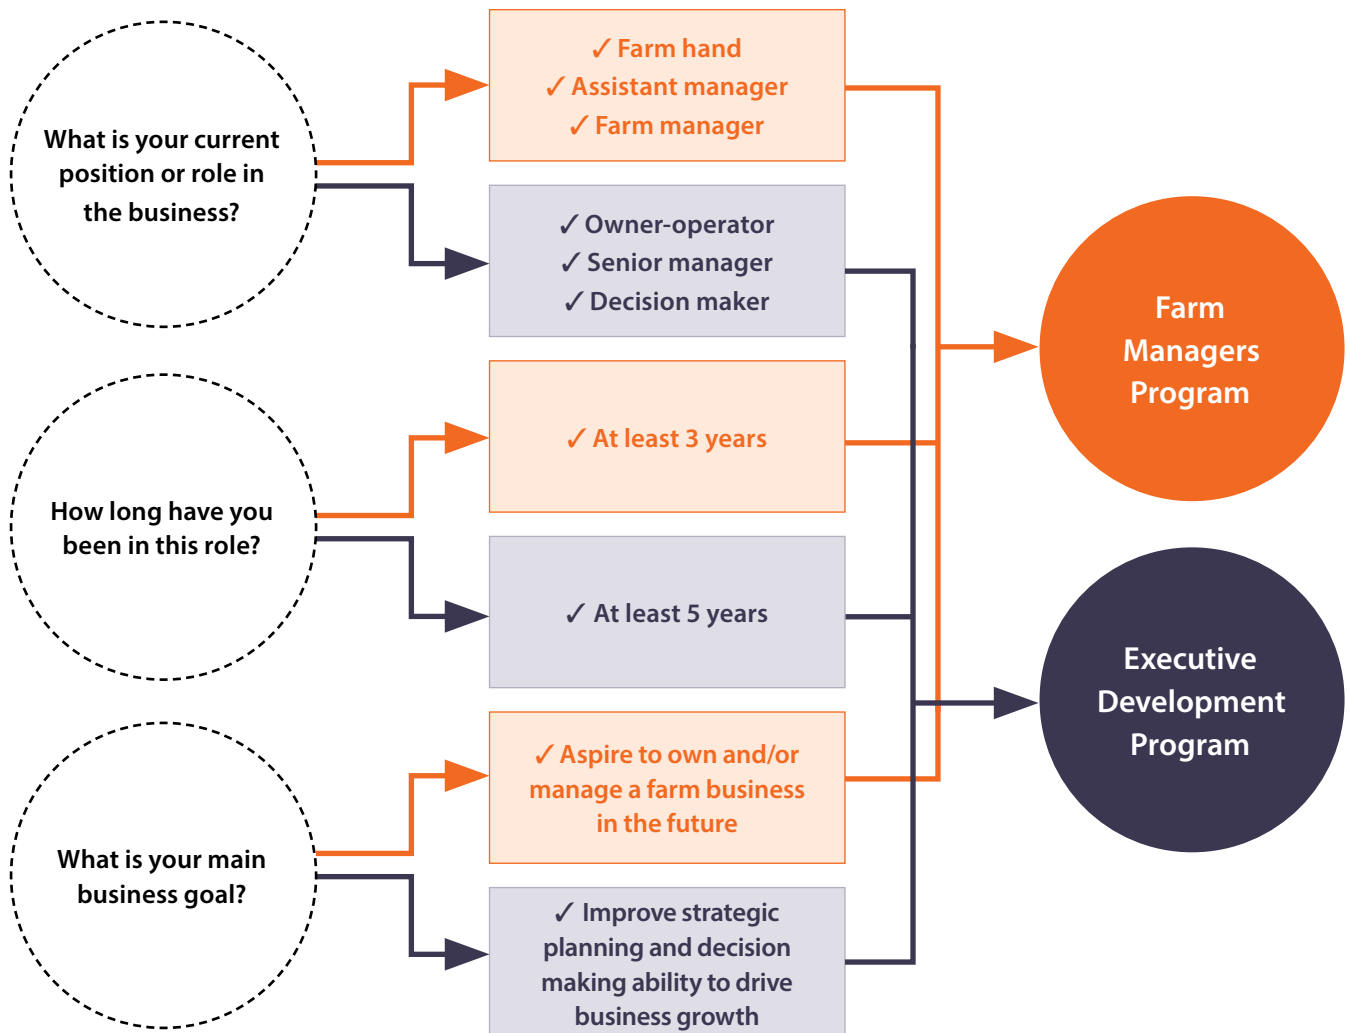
What is your current position or role in the business?

✓ Farm hand
✓ Assistant manager
✓ Farm manager

✓ Owner-operator
✓ Senior manager
✓ Decision maker

How long have you been in this role?

✓ At least 3 years

✓ At least 5 years

What is your main business goal?

✓ Aspire to own and/or manage a farm business in the future

✓ Improve strategic planning and decision making ability to drive business growth

Farm Managers Program

Executive Development Program